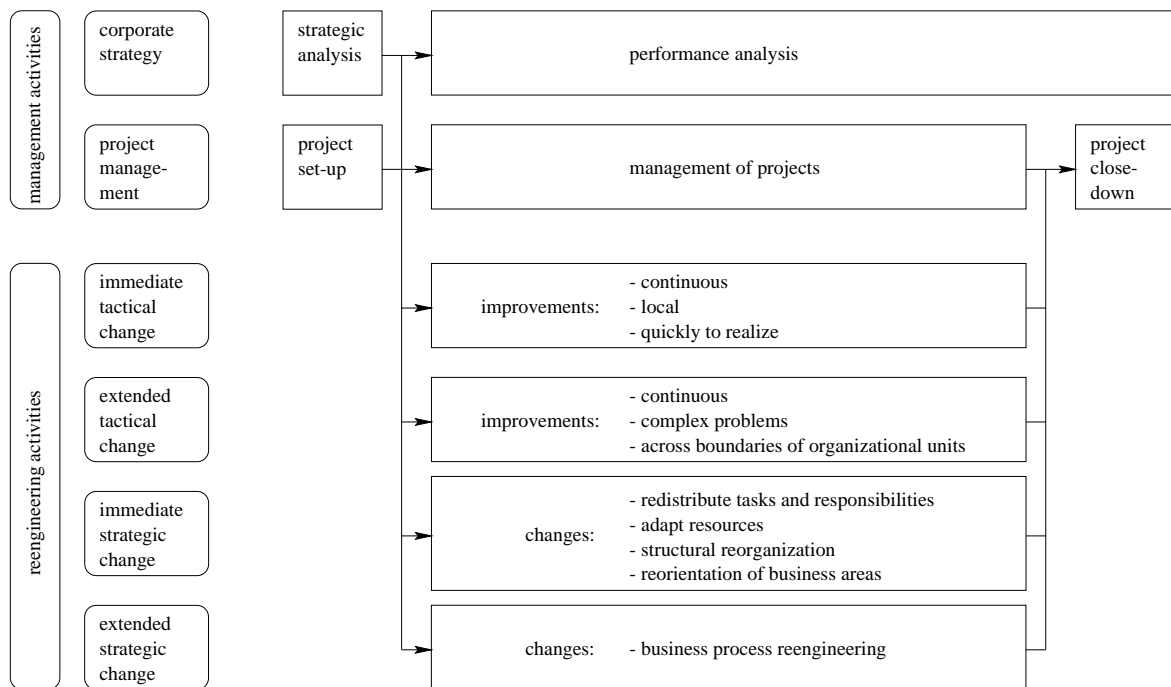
management activities

corporate strategy

project management

reengineering activities

immediate tactical change

extended tactical change

immediate strategic change

extended strategic change

strategic analysis

performance analysis

project set-up

management of projects

project close-down

improvements: - continuous - local - quickly to realize

improvements: - continuous - complex problems - across boundaries of organizational units

changes: - redistribute tasks and responsibilities - adapt resources - structural reorganization - reorientation of business areas

changes: - business process reengineering